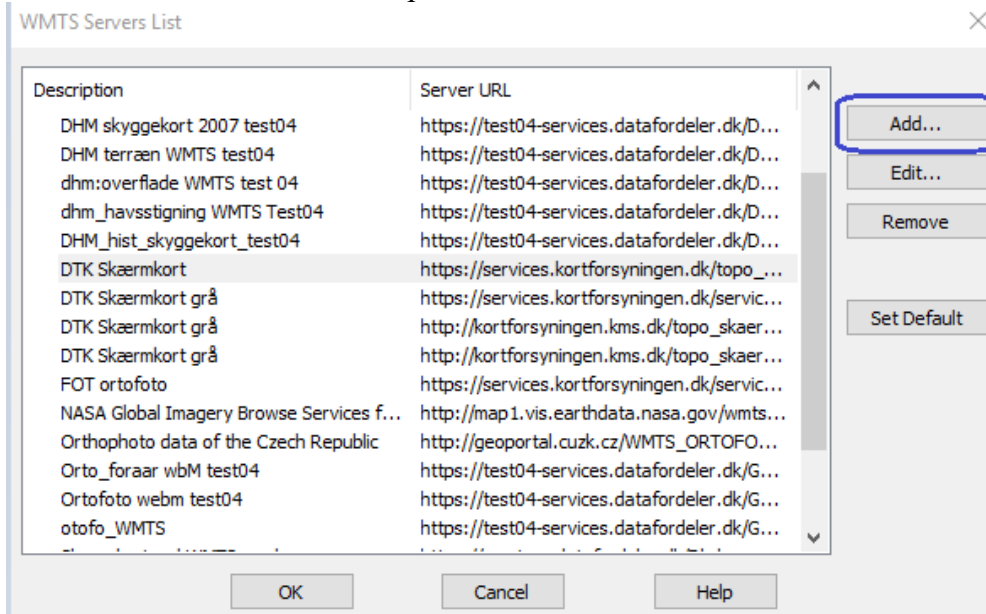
WMTS Servers List

| Description | Server URL |
|---|---|
| DHM skyggekort 2007 test04 | https://test04-services.datafordeler.dk/D... |
| DHM terræn WMTS test04 | https://test04-services.datafordeler.dk/D... |
| dhm:overflade WMTS test 04 | https://test04-services.datafordeler.dk/D... |
| dhm_havsstigning WMTS Test04 | https://test04-services.datafordeler.dk/D... |
| DHM_hist_skyggekort_test04 | https://test04-services.datafordeler.dk/D... |
| DTK Skærmkort | https://services.kortforsyningen.dk/topo_... |
| DTK Skærmkort grå | https://services.kortforsyningen.dk/servic... |
| DTK Skærmkort grå | http://kortforsyningen.kms.dk/topo_skaer... |
| DTK Skærmkort grå | http://kortforsyningen.kms.dk/topo_skaer... |
| FOT ortofoto | https://services.kortforsyningen.dk/servic... |
| NASA Global Imagery Browse Services f... | http://map1.vis.earthdata.nasa.gov/wmts... |
| Orthophoto data of the Czech Republic | http://geoportal.cuzk.cz/WMTS_ORTOFO... |
| Orto_foraar wbM test04 | https://test04-services.datafordeler.dk/G... |
| Ortofoto webm test04 | https://test04-services.datafordeler.dk/G... |
| otofo_WMTS | https://test04-services.datafordeler.dk/G... |
| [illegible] | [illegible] |

Add...
Edit...
Remove
Set Default

OK
Cancel
Help